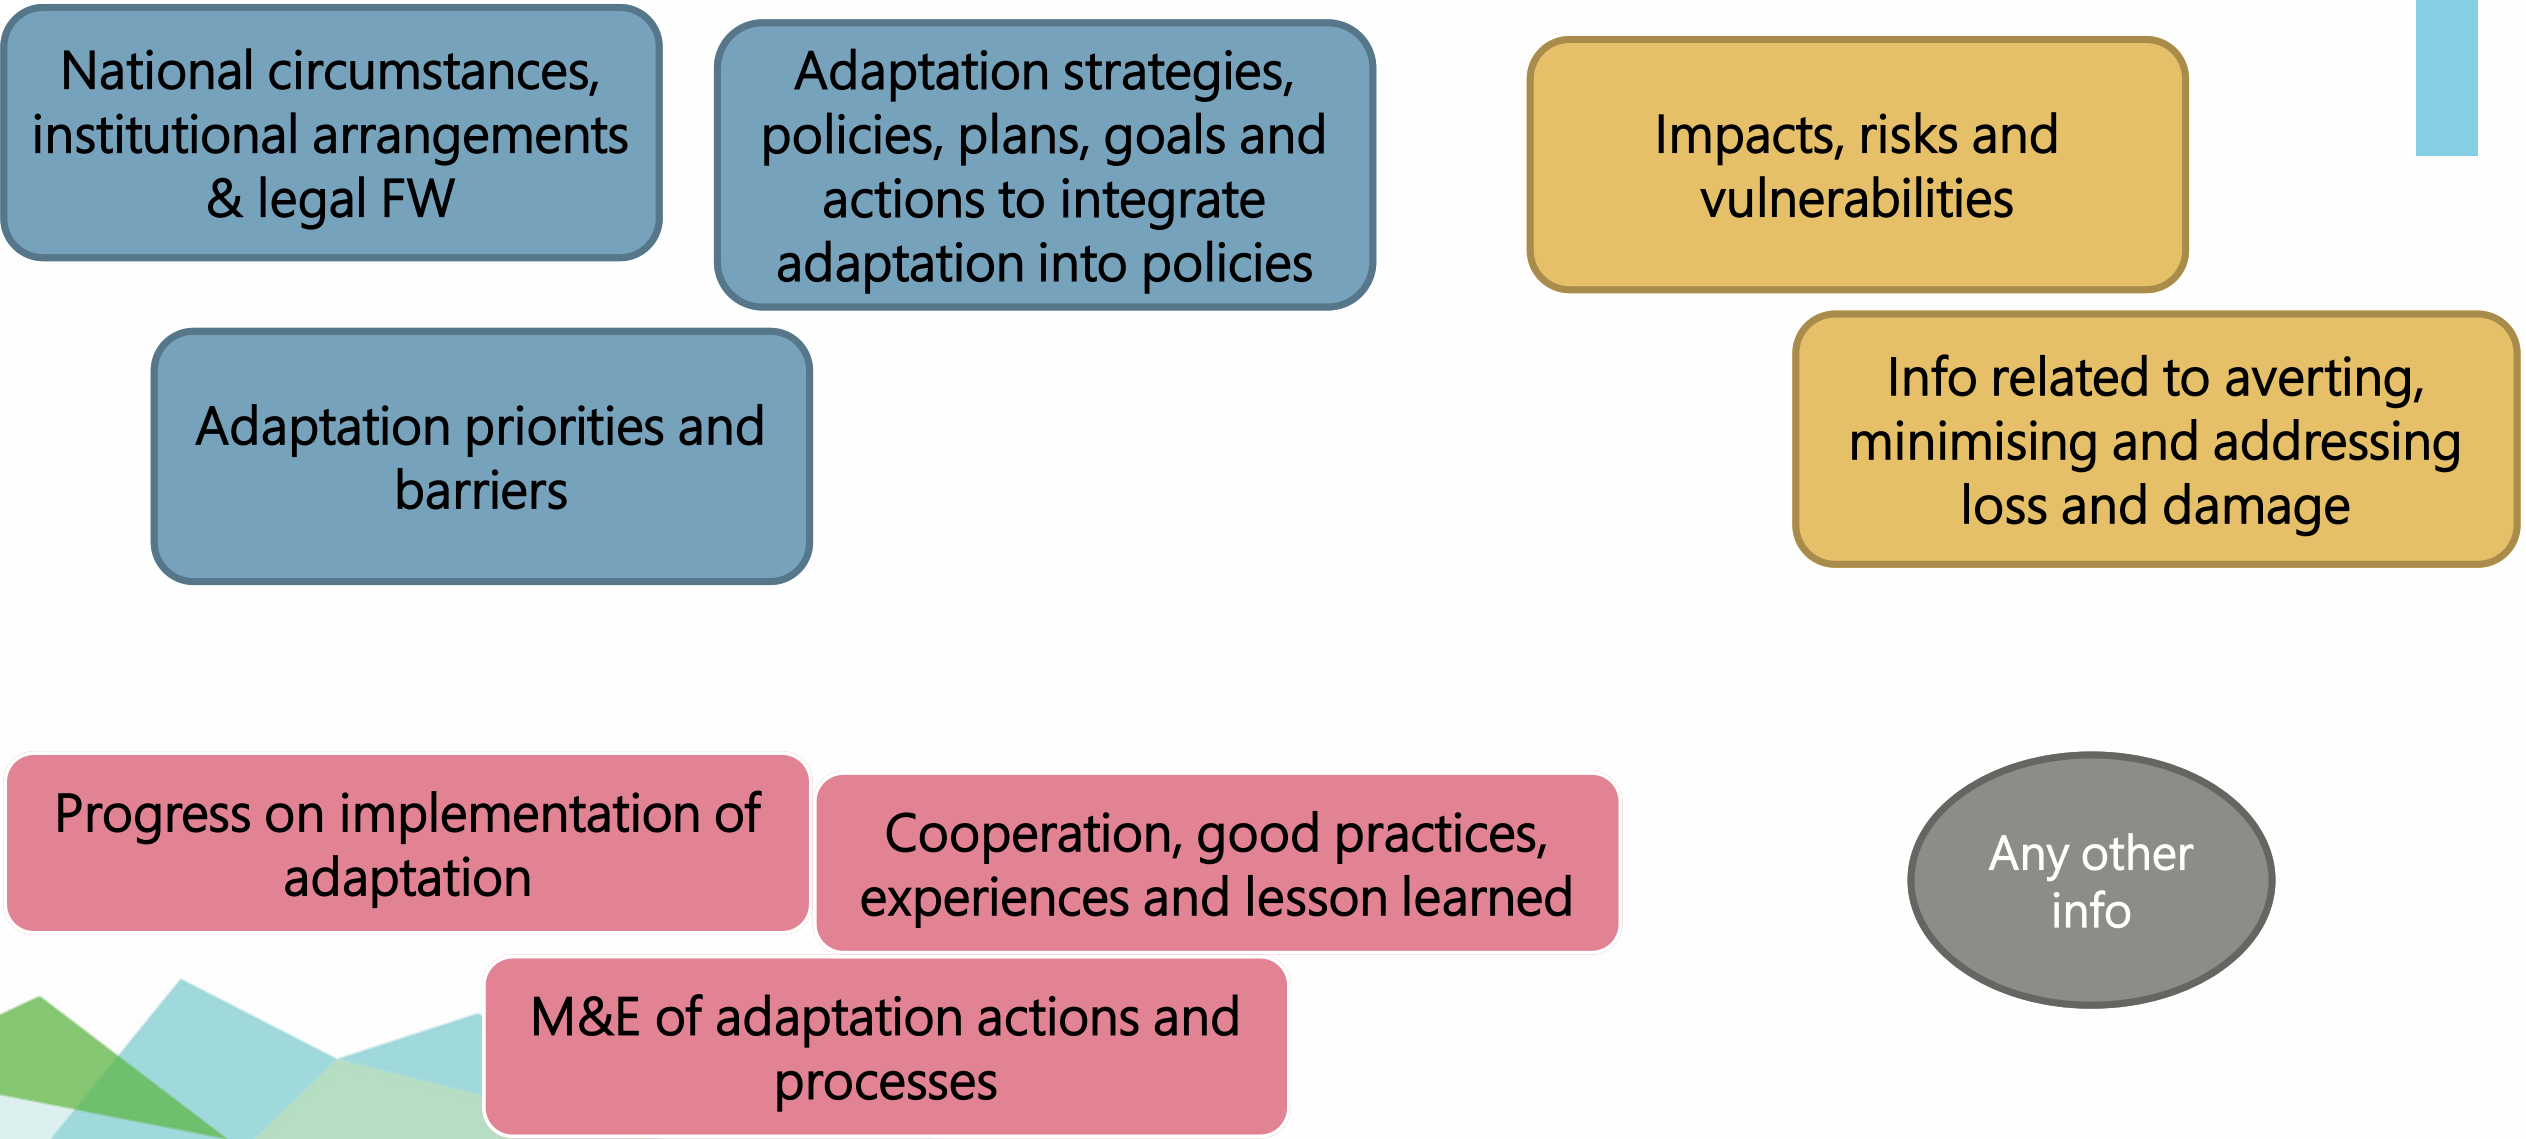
National circumstances, institutional arrangements & legal FW

Adaptation strategies, policies, plans, goals and actions to integrate adaptation into policies

Impacts, risks and vulnerabilities

Adaptation priorities and barriers

Info related to averting, minimising and addressing loss and damage

Progress on implementation of adaptation

Cooperation, good practices, experiences and lesson learned

Any other info

M&E of adaptation actions and processes